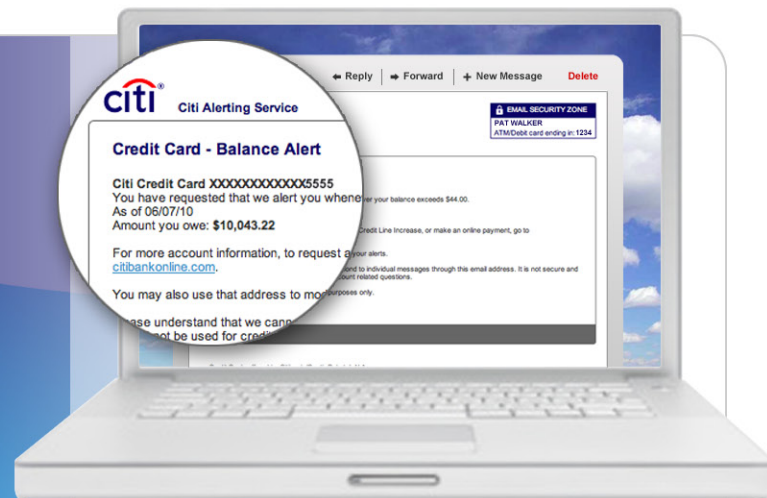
Reply | Forward | New Message Delete

EMAIL SECURITY ZONE
PAT WALKER
ATM/Debit card ending in: 1234

citi

Citi Alerting Service

Credit Card - Balance Alert

Citi Credit Card XXXXXXXXXXXX5555
You have requested that we alert you whenever your balance exceeds $44.00.
As of 06/07/10
Amount you owe: $10,043.22

For more account information, to request a Credit Line Increase, or make an online payment, go to citibankonline.com.

You may also use that address to mo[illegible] your alerts.

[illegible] respond to individual messages through this email address. It is not secure and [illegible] account related questions.

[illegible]ase understand that we can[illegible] purposes only.
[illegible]ot be used for credi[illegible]